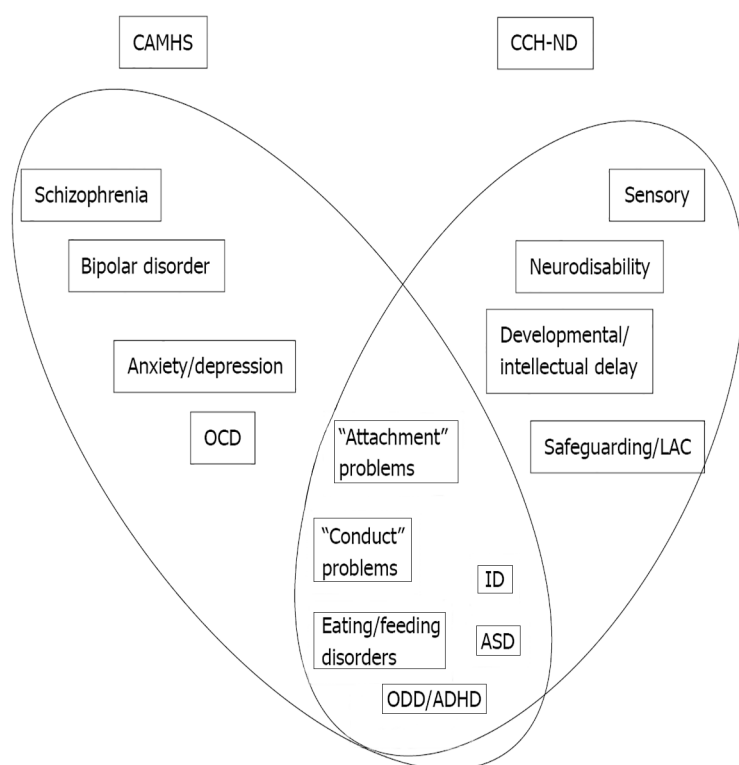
CAMHS

CCH-ND

Schizophrenia

Bipolar disorder

Anxiety/depression

OCD

Sensory

Neurodisability

Developmental/ intellectual delay

Safeguarding/LAC

"Attachment" problems

"Conduct" problems

ID

Eating/feeding disorders

ASD

ODD/ADHD